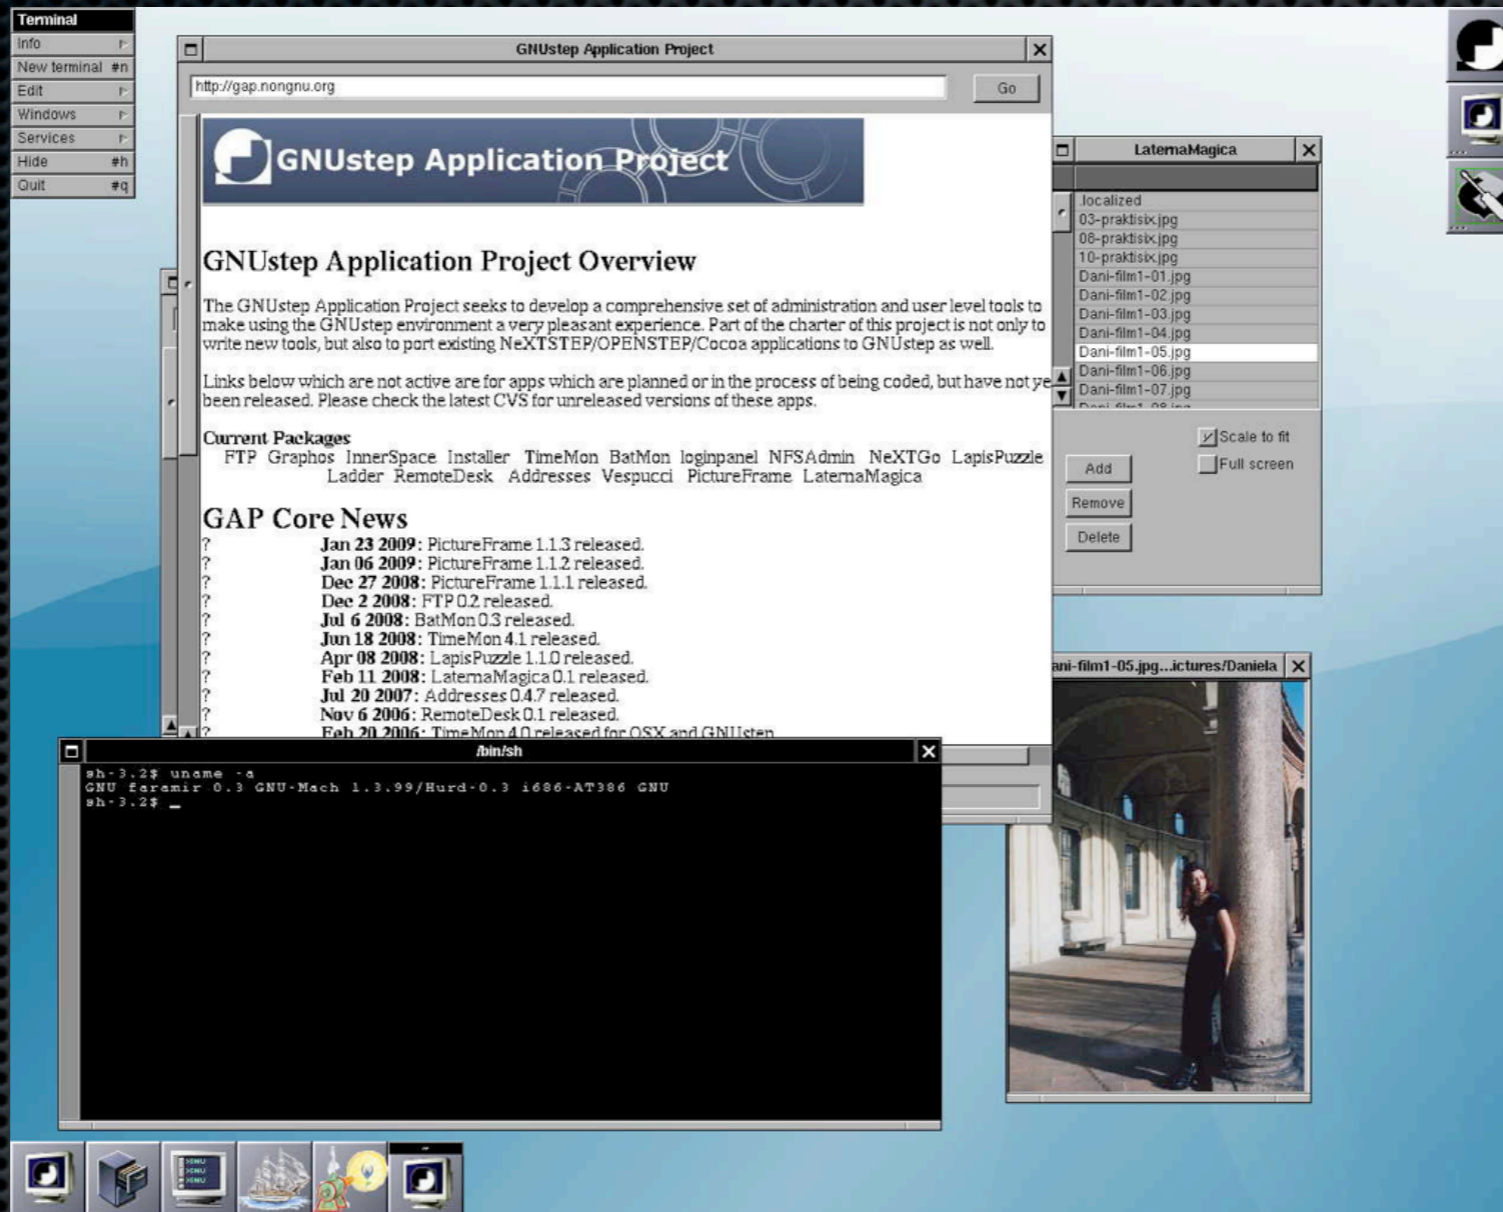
Terminal
Info
New terminal #n
Edit
Windows
Services
Hide #h
Quit #q

GNUstep Application Project

http://gap.nongnu.org

Go

GNUstep Application Project

GNUstep Application Project Overview

The GNUstep Application Project seeks to develop a comprehensive set of administration and user level tools to make using the GNUstep environment a very pleasant experience. Part of the charter of this project is not only to write new tools, but also to port existing NeXTSTEP/OPENSTEP/Cocoa applications to GNUstep as well.

Links below which are not active are for apps which are planned or in the process of being coded, but have not ye been released. Please check the latest CVS for unreleased versions of these apps.

Current Packages
FTP Graphos InnerSpace Installer TimeMon BatMon loginpanel NFSAdmin NeXTGo LapisPuzzle Ladder RemoteDesk Addresses Vespucci PictureFrame LaternaMagica

GAP Core News
? Jan 23 2009: PictureFrame 1.1.3 released.
? Jan 06 2009: PictureFrame 1.1.2 released.
? Dec 27 2008: PictureFrame 1.1.1 released.
? Dec 2 2008: FTP 0.2 released.
? Jul 6 2008: BatMon 0.3 released.
? Jun 18 2008: TimeMon 4.1 released.
? Apr 08 2008: LapisPuzzle 1.1.0 released.
? Feb 11 2008: LaternaMagica 0.1 released.
? Jul 20 2007: Addresses 0.4.7 released.
? Nov 6 2006: RemoteDesk 0.1 released.
? Feb 20 2006: TimeMon 4.0 released for OSX and GNUstep

LaternaMagica
.localized
03-praktisix.jpg
08-praktisix.jpg
10-praktisix.jpg
Dani-film1-01.jpg
Dani-film1-02.jpg
Dani-film1-03.jpg
Dani-film1-04.jpg
Dani-film1-05.jpg
Dani-film1-06.jpg
Dani-film1-07.jpg
Scale to fit
Full screen
Add
Remove
Delete

ani-film1-05.jpg...ictures/Daniela

/bin/sh
sh-3.2$ uname -a
GNU faramir 0.3 GNU-Mach 1.3.99/Hurd-0.3 i686-AT386 GNU
sh-3.2$ _